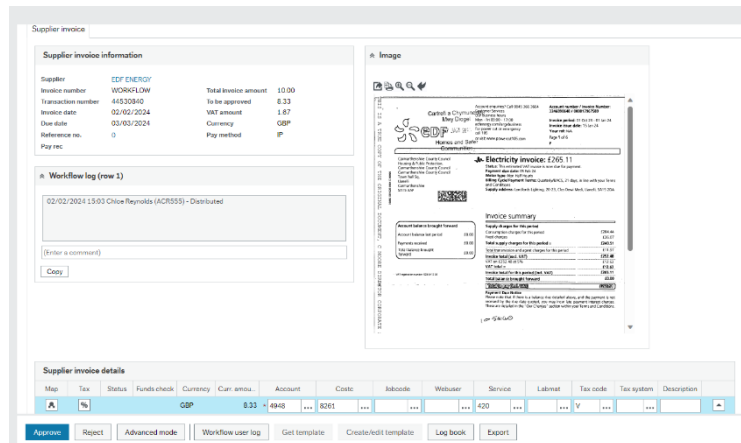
Supplier invoice

Supplier invoice information

| Supplier | EDF ENERGY | Total invoice amount | 10.00 |
|---|---|---|---|
| Invoice number | WORKFLOW | To be approved | 8.33 |
| Transaction number | 44530840 | VAT amount | 1.67 |
| Invoice date | 02/02/2024 | Currency | GBP |
| Due date | 03/03/2024 | Pay method | IP |
| Reference no. | 0 | | |
| Pay rec | | | |

Workflow log (row 1)

02/02/2024 15:03 Chloe Reynolds (ACR555) - Distributed

[Enter a comment]

Copy

Image

Electricity invoice: £265.11

Invoice summary

Supplier invoice details

| Map | Tax | Status | Funds check | Currency | Curr. amou... | Account | Costc | Jobcode | Webuser | Service | Labmat | Tax code | Tax system | Description |
|---|---|---|---|---|---|---|---|---|---|---|---|---|---|---|
| | % | | | GBP | 8.33 | 4948 | 8261 | | | 420 | | V | | |

Approve | Reject | Advanced mode | Workflow user log | Get template | Create/edit template | Log book | Export